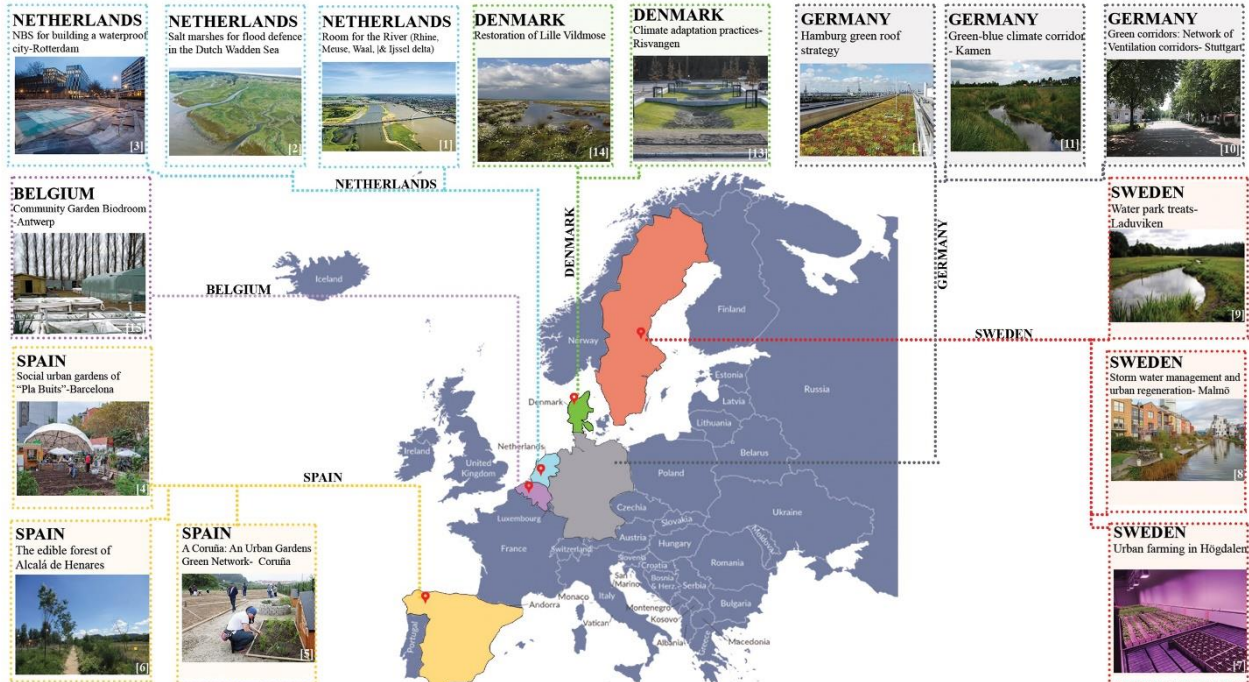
NETHERLANDS
NBS for building a waterproof city-Rotterdam
[3]

NETHERLANDS
Salt marshes for flood defence in the Dutch Wadden Sea
[2]

NETHERLANDS
Room for the River (Rhine, Meuse, Waal, |& Ijssel delta)
[1]

DENMARK
Restoration of Lille Vildmose
[14]

DENMARK
Climate adaptation practices-Risvangen
[13]

GERMANY
Hamburg green roof strategy
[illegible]

GERMANY
Green-blue climate corridor - Kamen
[11]

GERMANY
Green corridors: Network of Ventilation corridors- Stuttgart
[10]

NETHERLANDS

BELGIUM
Community Garden Biodroom -Antwerp
[15]

SPAIN
Social urban gardens of "Pla Buits"-Barcelona
[4]

SPAIN
The edible forest of Alcalá de Henares
[6]

SPAIN
A Coruña: An Urban Gardens Green Network- Coruña
[5]

SWEDEN
Water park treats-Laduviken
[9]

SWEDEN
Storm water management and urban regeneration- Malmö
[8]

SWEDEN
Urban farming in Högdalen
[7]

DENMARK
GERMANY
SWEDEN
BELGIUM
SPAIN

Iceland
Norway
Finland
Russia
Estonia
Latvia
Lithuania
Denmark
Ireland
United Kingdom
Netherlands
Belarus
Poland
Luxembourg
Czechia
Slovakia
Ukraine
France
Switzerland
Austria
Hungary
Moldova
Slovenia
Croatia
Romania
San Marino
Bosnia & Herz.
Serbia
Monaco
Andorra
Italy
Montenegro
Kosovo
Bulgaria
Vatican
Albania
Macedonia
Greece
Portugal